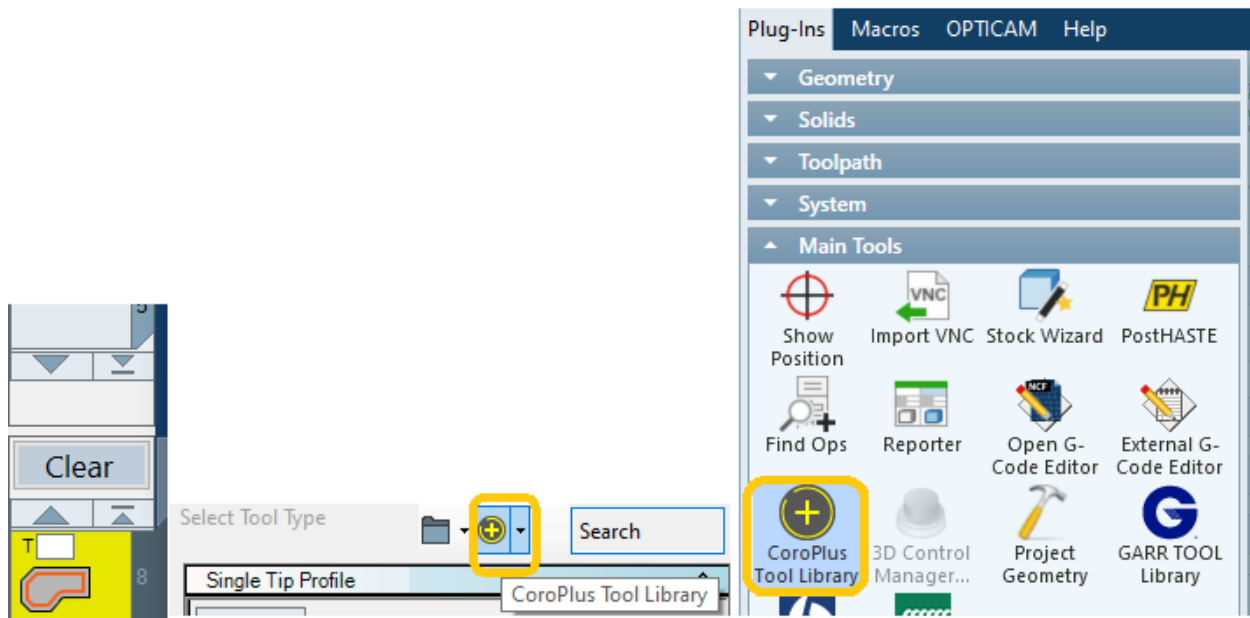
Plug-Ins Macros OPTICAM Help

Geometry
Solids
Toolpath
System
Main Tools

Show Position
Import VNC
Stock Wizard
PostHASTE
Find Ops
Reporter
Open G-Code Editor
External G-Code Editor
CoroPlus Tool Library
3D Control Manager...
Project Geometry
GARR TOOL Library

VNC
PH
NCF

5
Clear
T
8

Select Tool Type
Search
Single Tip Profile
CoroPlus Tool Library